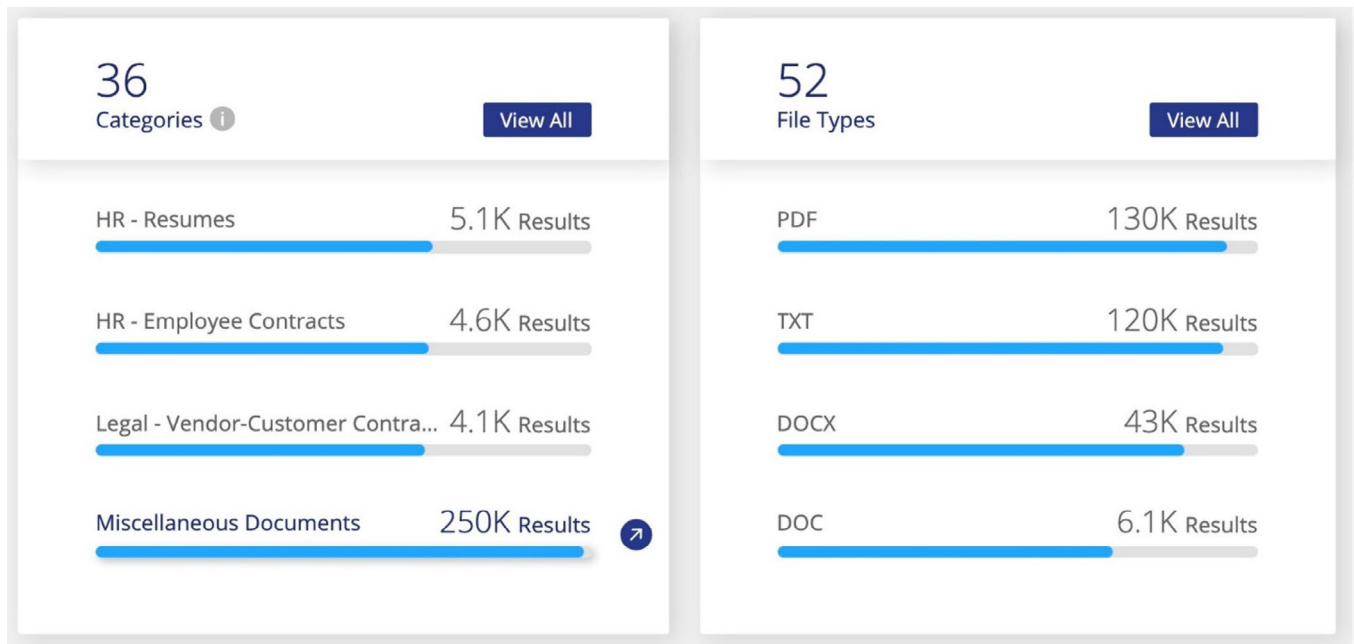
36
Categories

View All

HR - Resumes 5.1K Results

HR - Employee Contracts 4.6K Results

Legal - Vendor-Customer Contra... 4.1K Results

Miscellaneous Documents 250K Results

52
File Types

View All

PDF 130K Results

TXT 120K Results

DOCX 43K Results

DOC 6.1K Results